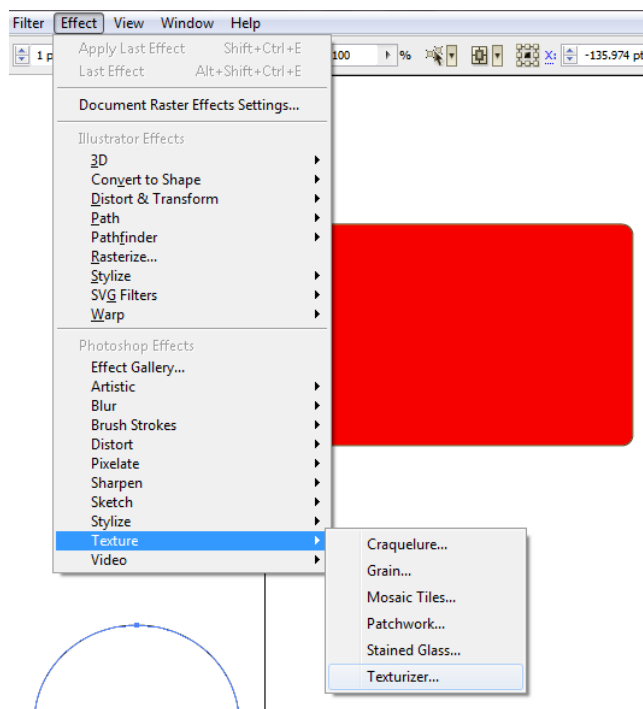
Filter Effect View Window Help

1 p 100 % X: -135.974 pt

Apply Last Effect Shift+Ctrl+E
Last Effect Alt+Shift+Ctrl+E

Document Raster Effects Settings...

Illustrator Effects
3D
Convert to Shape
Distort & Transform
Path
Pathfinder
Rasterize...
Stylize
SVG Filters
Warp

Photoshop Effects
Effect Gallery...
Artistic
Blur
Brush Strokes
Distort
Pixelate
Sharpen
Sketch
Stylize
Texture
Video

Craquelure...
Grain...
Mosaic Tiles...
Patchwork...
Stained Glass...
Texturizer...